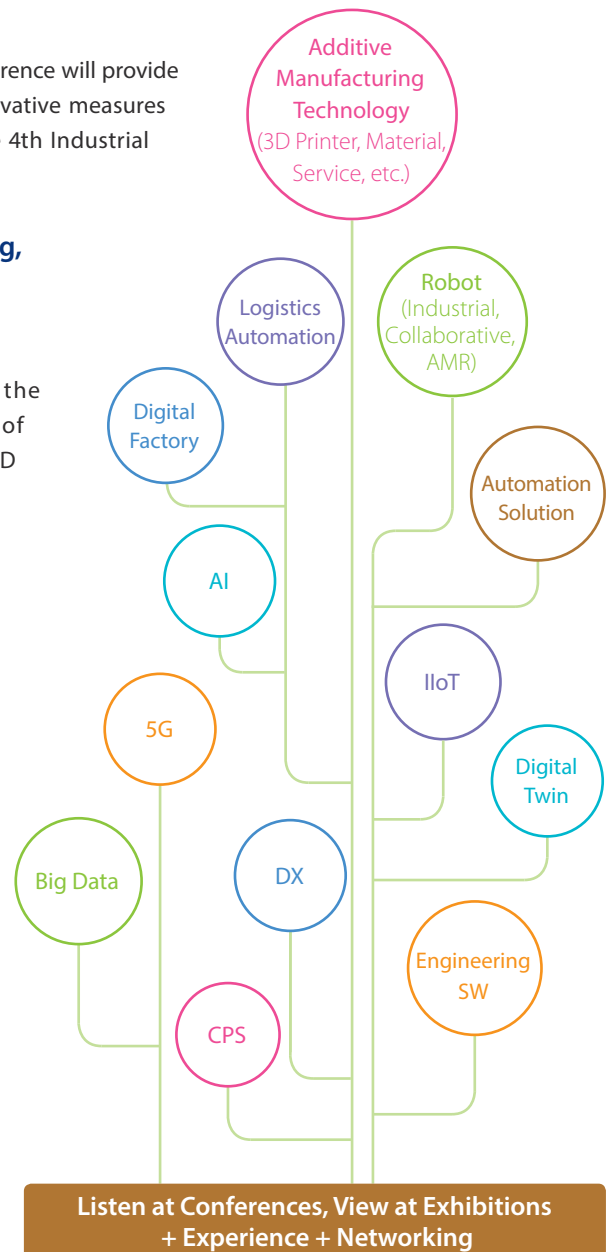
rence will provide
vative measures
4th Industrial

g,

the
of
D

Additive Manufacturing Technology (3D Printer, Material, Service, etc.)

Logistics Automation

Robot (Industrial, Collaborative, AMR)

Digital Factory

Automation Solution

AI

IIoT

5G

Digital Twin

Big Data

DX

Engineering SW

CPS

Listen at Conferences, View at Exhibitions + Experience + Networking